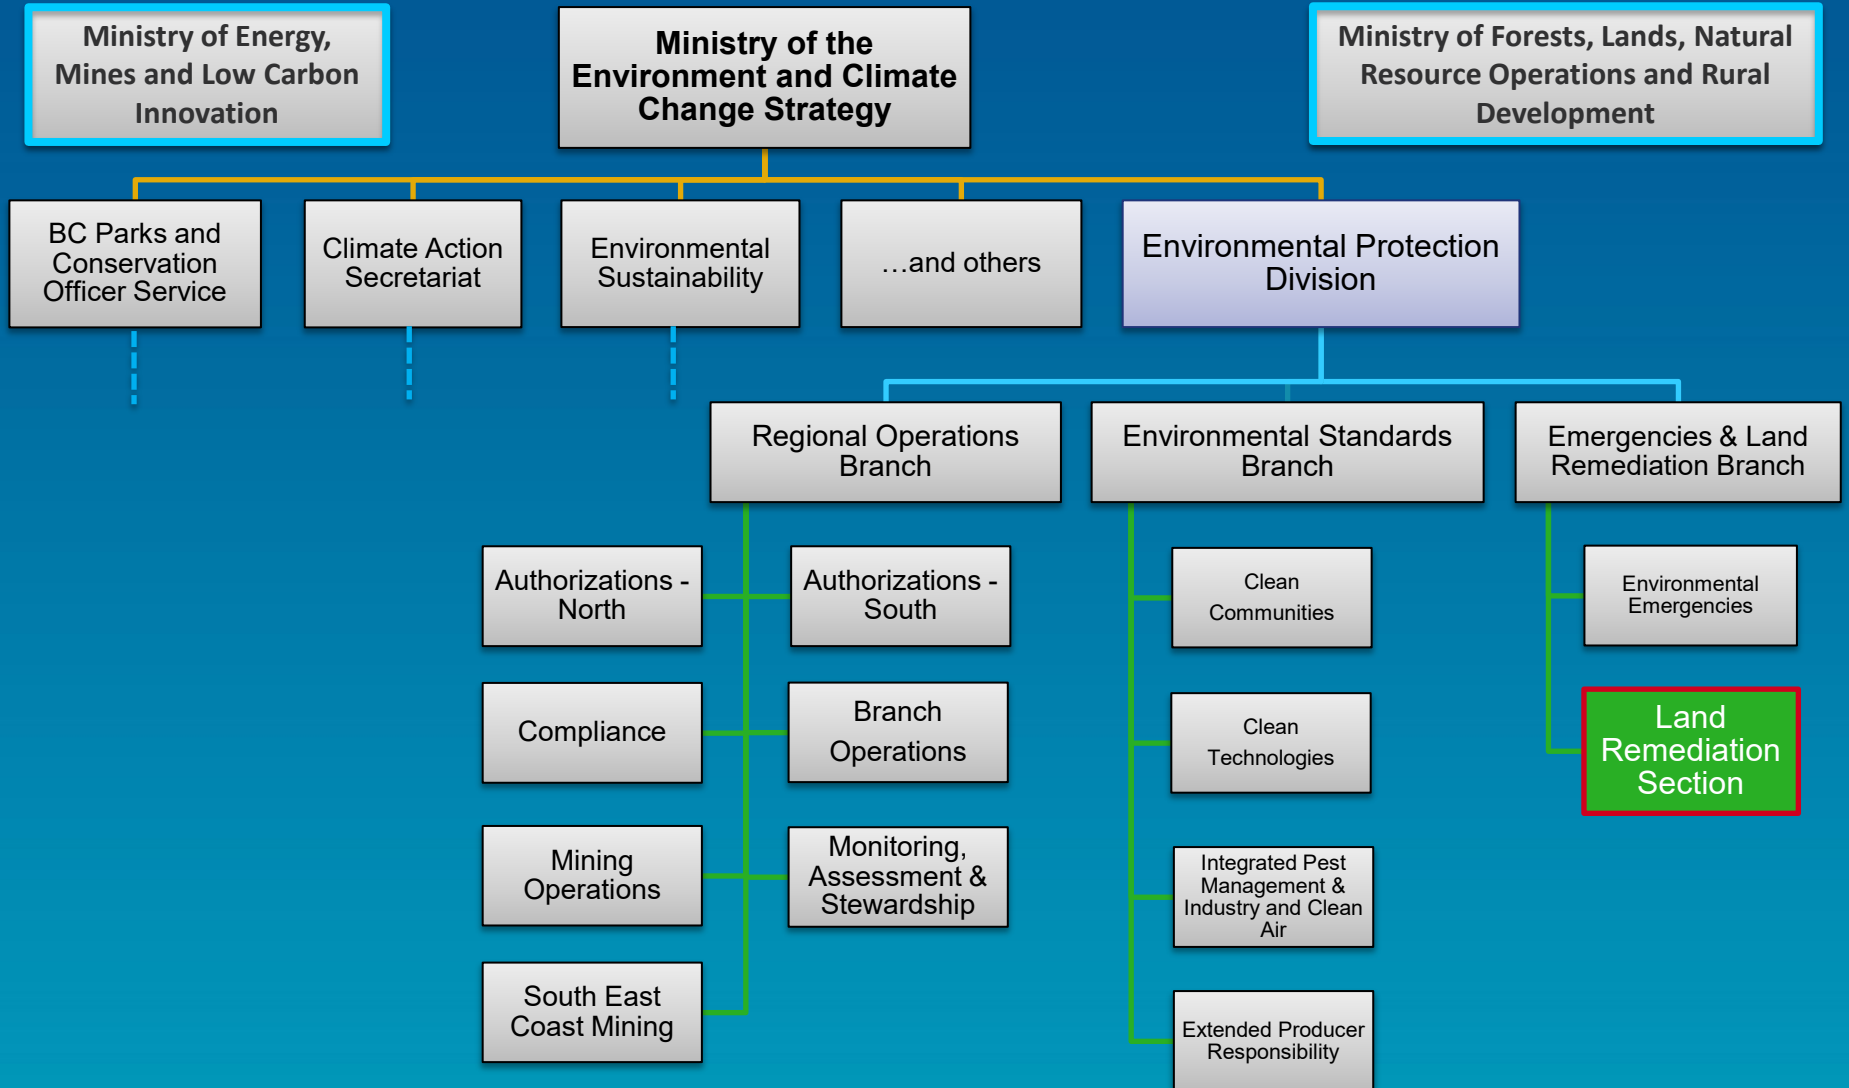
Ministry of Energy, Mines and Low Carbon Innovation

Ministry of the Environment and Climate Change Strategy

Ministry of Forests, Lands, Natural Resource Operations and Rural Development

BC Parks and Conservation Officer Service

Climate Action Secretariat

Environmental Sustainability

…and others

Environmental Protection Division

Regional Operations Branch

Environmental Standards Branch

Emergencies & Land Remediation Branch

Authorizations - North

Authorizations - South

Compliance

Branch Operations

Mining Operations

Monitoring, Assessment & Stewardship

South East Coast Mining

Clean Communities

Clean Technologies

Integrated Pest Management & Industry and Clean Air

Extended Producer Responsibility

Environmental Emergencies

Land Remediation Section